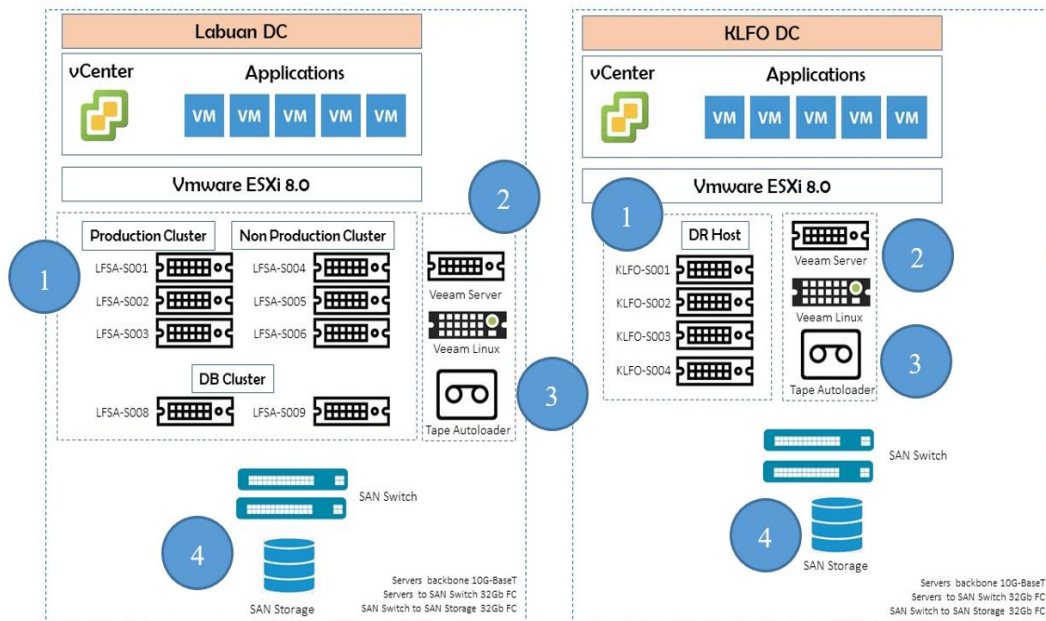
Labuan DC

vCenter

Applications

VM VM VM VM VM

Vmware ESXi 8.0

2

Production Cluster

Non Production Cluster

1

LFSA-S001

LFSA-S002

LFSA-S003

LFSA-S004

LFSA-S005

LFSA-S006

Veeam Server

Veeam Linux

DB Cluster

LFSA-S008

LFSA-S009

3

Tape Autoloader

SAN Switch

4

SAN Storage

Servers backbone 10G-BaseT
Servers to SAN Switch 32Gb FC
SAN Switch to SAN Storage 32Gb FC

KLFO DC

vCenter

Applications

VM VM VM VM VM

Vmware ESXi 8.0

1

DR Host

KLFO-S001

KLFO-S002

KLFO-S003

KLFO-S004

Veeam Server

2

Veeam Linux

3

Tape Autoloader

SAN Switch

4

SAN Storage

Servers backbone 10G-BaseT
Servers to SAN Switch 32Gb FC
SAN Switch to SAN Storage 32Gb FC